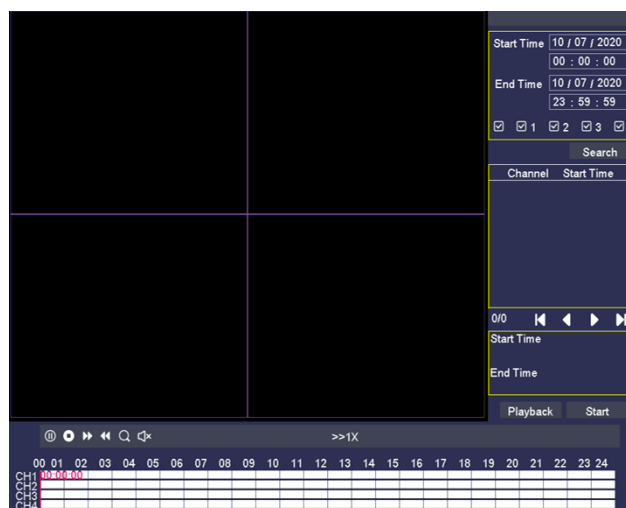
Start Time 10 / 07 / 2020
00 : 00 : 00
End Time 10 / 07 / 2020
23 : 59 : 59
☑ ☑1 ☑2 ☑3 ☑
Search
Channel Start Time
0/0
Start Time
End Time
Playback Start
>>1X
00 01 02 03 04 05 06 07 08 09 10 11 12 13 14 15 16 17 18 19 20 21 22 23 24
CH1 00:00:00
CH2
CH3
CH4